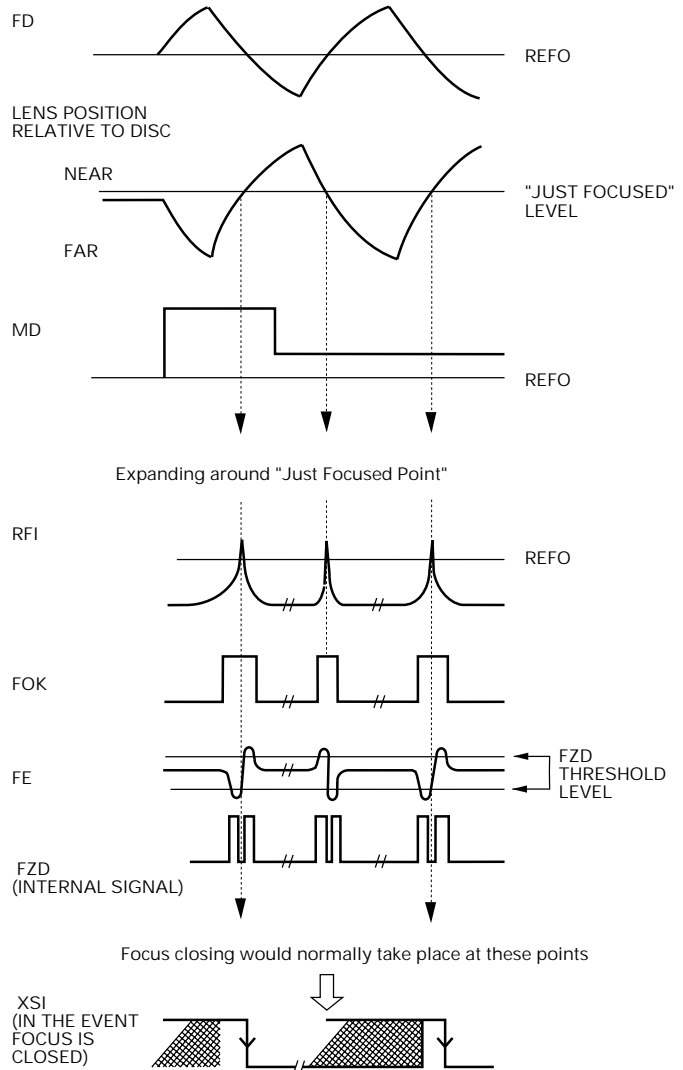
FD

REFO

LENS POSITION RELATIVE TO DISC

NEAR

"JUST FOCUSED" LEVEL

FAR

MD

REFO

Expanding around "Just Focused Point"

RFI

REFO

FOK

FE

FZD THRESHOLD LEVEL

FZD (INTERNAL SIGNAL)

Focus closing would normally take place at these points

XSI (IN THE EVENT FOCUS IS CLOSED)